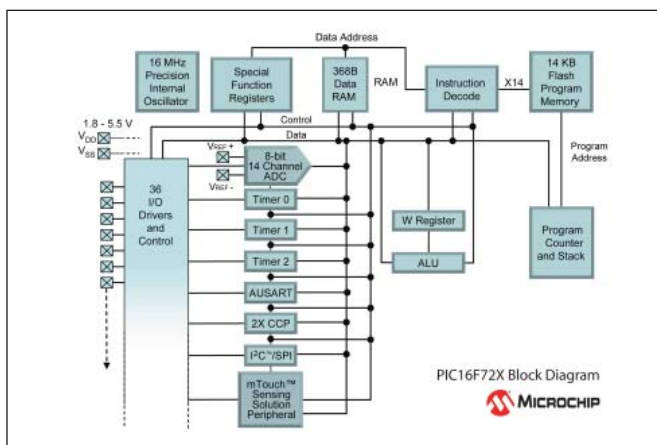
Data Address

16 MHz Precision Internal Oscillator

Special Function Registers

368B Data RAM

RAM

Instruction Decode

X14

14 KB Flash Program Memory

1.8 - 5.5 V

$V_{DD}$

$V_{SS}$

Control

Data

Program Address

$V_{REF}+$

$V_{REF}-$

8-bit 14 Channel ADC

36 I/O Drivers and Control

Timer 0

Timer 1

Timer 2

W Register

ALU

Program Counter and Stack

AUSART

2X CCP

$I^2C$™/SPI

mTouch™ Sensing Solution Peripheral

PIC16F72X Block Diagram

MICROCHIP